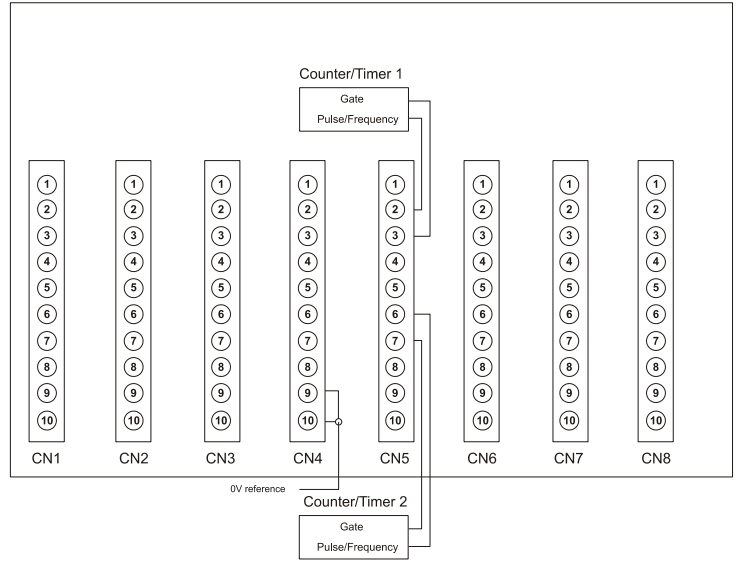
Counter/Timer 1
Gate
Pulse/Frequency

1 2 3 4 5 6 7 8 9 10
CN1

1 2 3 4 5 6 7 8 9 10
CN2

1 2 3 4 5 6 7 8 9 10
CN3

1 2 3 4 5 6 7 8 9 10
CN4

1 2 3 4 5 6 7 8 9 10
CN5

1 2 3 4 5 6 7 8 9 10
CN6

1 2 3 4 5 6 7 8 9 10
CN7

1 2 3 4 5 6 7 8 9 10
CN8

0V reference

Counter/Timer 2
Gate
Pulse/Frequency